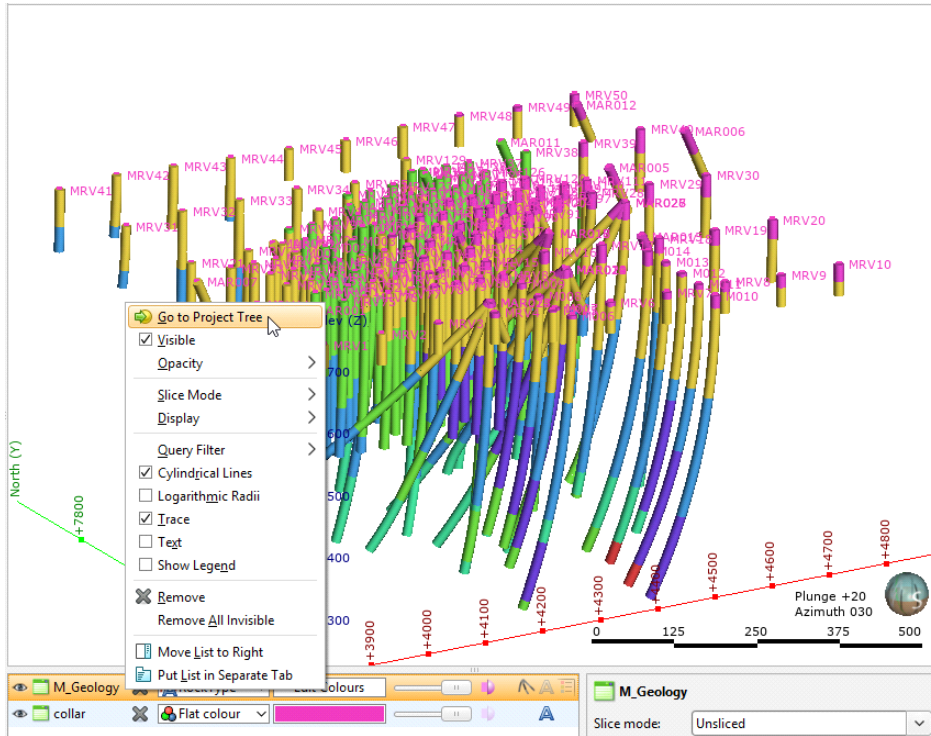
MRV50
MAR012
MRV49
MRV48
MAR006
MRV39
MRV40
MRV47
MAR011
MRV46
MRV38
MAR005
MRV45
MRV44
MRV30
MRV43
MRV29
MRV42
MRV34
MAR028
MRV41
MRV33
MRV20
MRV32
MRV19
MRV31
MRV10
MRV9
MRV8
M014
M013
M012
M010
Go to Project Tree
Visible
Opacity
Slice Mode
Display
Query Filter
Cylindrical Lines
Logarithmic Radii
Trace
Text
Show Legend
Remove
Remove All Invisible
Move List to Right
Put List in Separate Tab
ley (Z)
700
600
500
400
300
North (Y)
+7800
+3900
+4000
+4100
+4200
+4300
+4500
+4600
+4700
+4800
Plunge +20
Azimuth 030
0
125
250
375
500
M_Geology
collar
Flat colour
M_Geology
Slice mode:
Unsliced